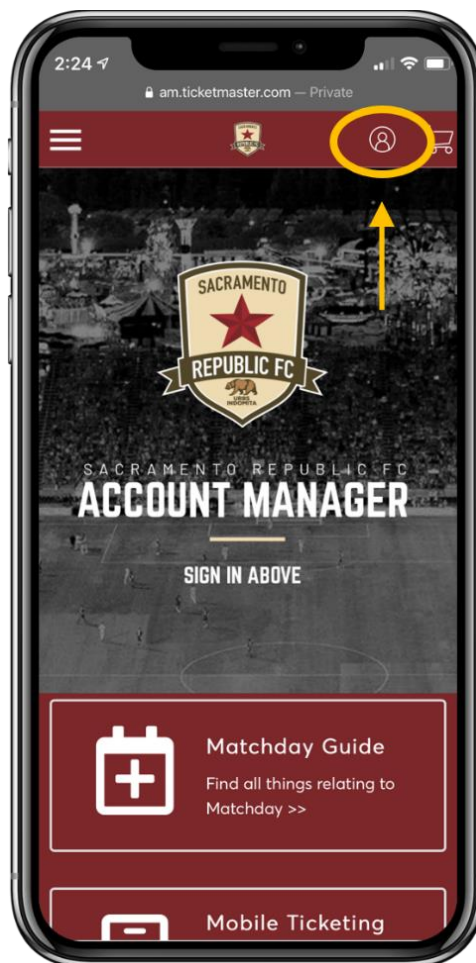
2:24
am.ticketmaster.com — Private

SACRAMENTO
REPUBLIC FC
URBS INDOMITA

SACRAMENTO REPUBLIC FC
ACCOUNT MANAGER
SIGN IN ABOVE

Matchday Guide
Find all things relating to Matchday >>

Mobile Ticketing